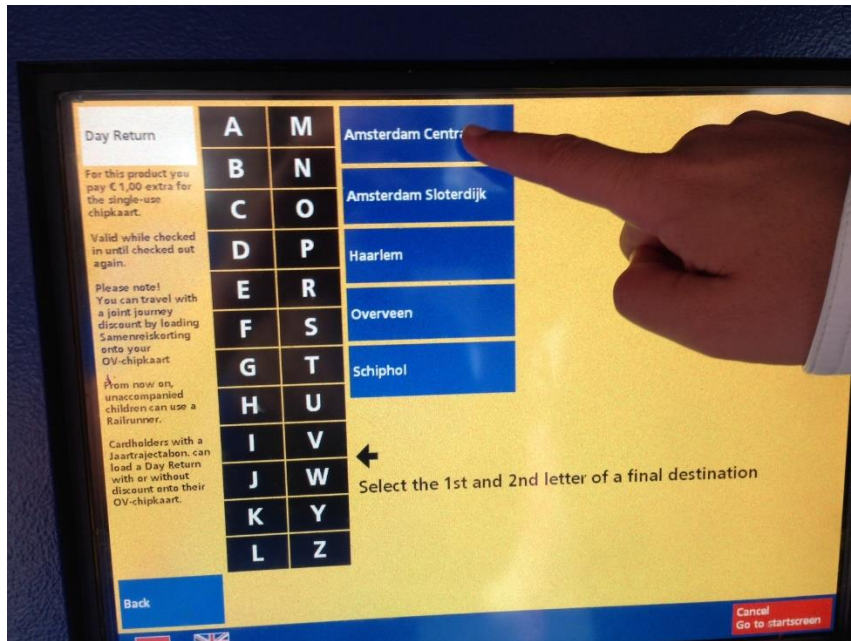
Day Return

For this product you pay € 1,00 extra for the single-use chipkaart.

Valid while checked in until checked out again.

Please note! You can travel with a joint journey discount by loading Samenreiskorting onto your OV-chipkaart

From now on, unaccompanied children can use a Railrunner.

Cardholders with a Jaartrajectabon. can load a Day Return with or without discount onto their OV-chipkaart.

A
B
C
D
E
F
G
H
I
J
K
L

M
N
O
P
R
S
T
U
V
W
Y
Z

Amsterdam Centra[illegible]

Amsterdam Sloterdijk

Haarlem

Overveen

Schiphol

Select the 1st and 2nd letter of a final destination

Back

Cancel
Go to startscreen